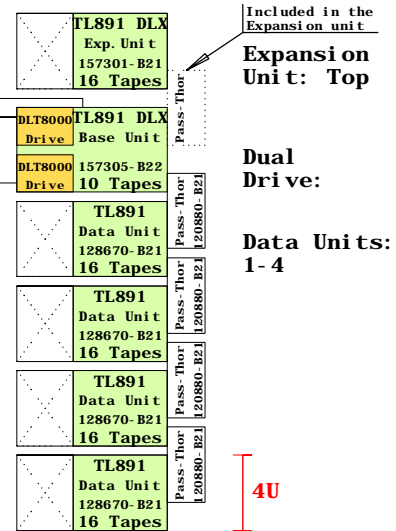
TL891 DLX
Exp. Unit
157301-B21
16 Tapes

Included in the Expansion unit

Pass-Thor

Expansion Unit: Top

DLT8000 Drive
TL891 DLX
Base Unit

DLT8000 Drive
157305-B22
10 Tapes

Dual Drive:

TL891
Data Unit
128670-B21
16 Tapes
Pass-Thor
120880-B21

Data Units: 1-4

TL891
Data Unit
128670-B21
16 Tapes
Pass-Thor
120880-B21

TL891
Data Unit
128670-B21
16 Tapes
Pass-Thor
120880-B21

TL891
Data Unit
128670-B21
16 Tapes
Pass-Thor
120880-B21

TL891
Data Unit
128670-B21
16 Tapes
Pass-Thor
120880-B21

4U